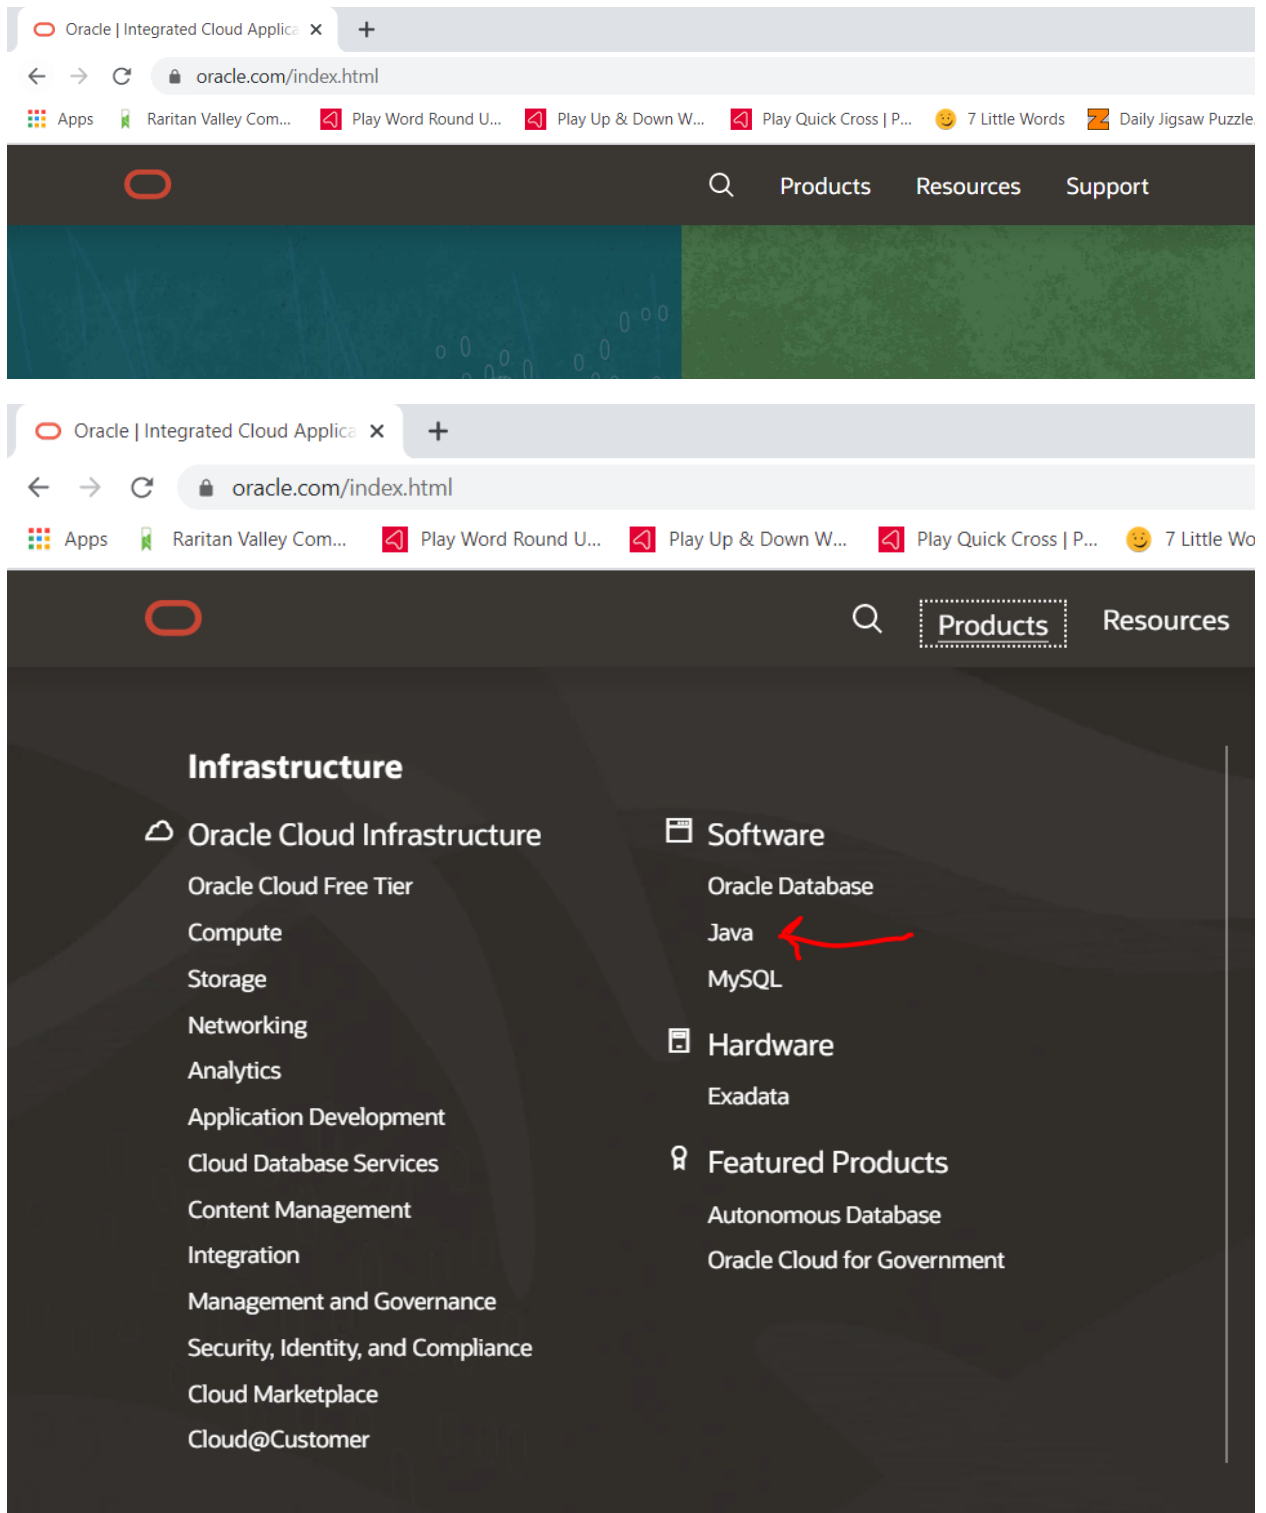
Oracle | Integrated Cloud Applica ×
+
oracle.com/index.html
Apps Raritan Valley Com... Play Word Round U... Play Up & Down W... Play Quick Cross | P... 7 Little Words Daily Jigsaw Puzzle

Products Resources Support

Oracle | Integrated Cloud Applica ×
+
oracle.com/index.html
Apps Raritan Valley Com... Play Word Round U... Play Up & Down W... Play Quick Cross | P... 7 Little Wo

Products Resources

Infrastructure

Oracle Cloud Infrastructure
Oracle Cloud Free Tier
Compute
Storage
Networking
Analytics
Application Development
Cloud Database Services
Content Management
Integration
Management and Governance
Security, Identity, and Compliance
Cloud Marketplace
Cloud@Customer

Software
Oracle Database
Java
MySQL

Hardware
Exadata

Featured Products
Autonomous Database
Oracle Cloud for Government